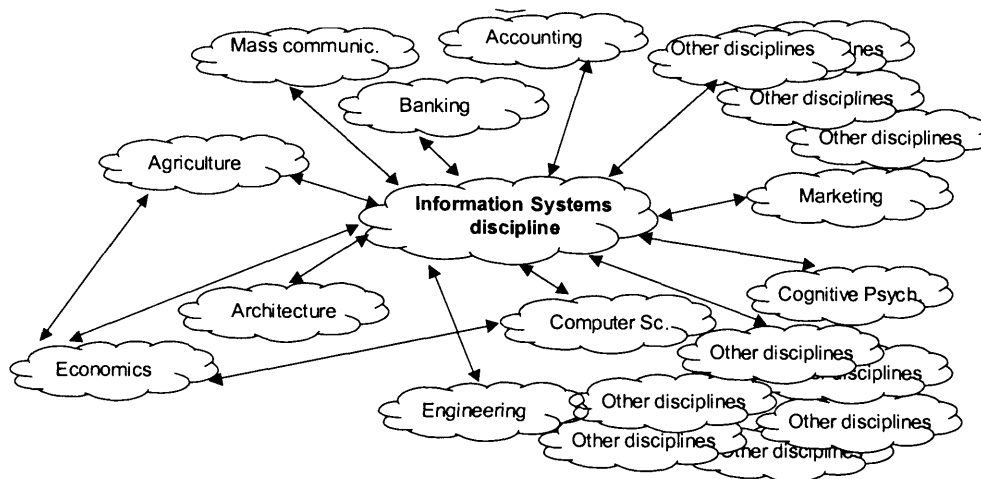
Mass communic.
Accounting
Other disciplines
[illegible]nes
Other disciplines
Other disciplines
Banking
Agriculture
Information Systems discipline
Marketing
Cognitive Psych.
Architecture
Computer Sc.
Economics
Other disciplines
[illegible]r disciplines
Engineering
Other disciplines
Other disciplines
Other disciplines
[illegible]ther discipline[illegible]